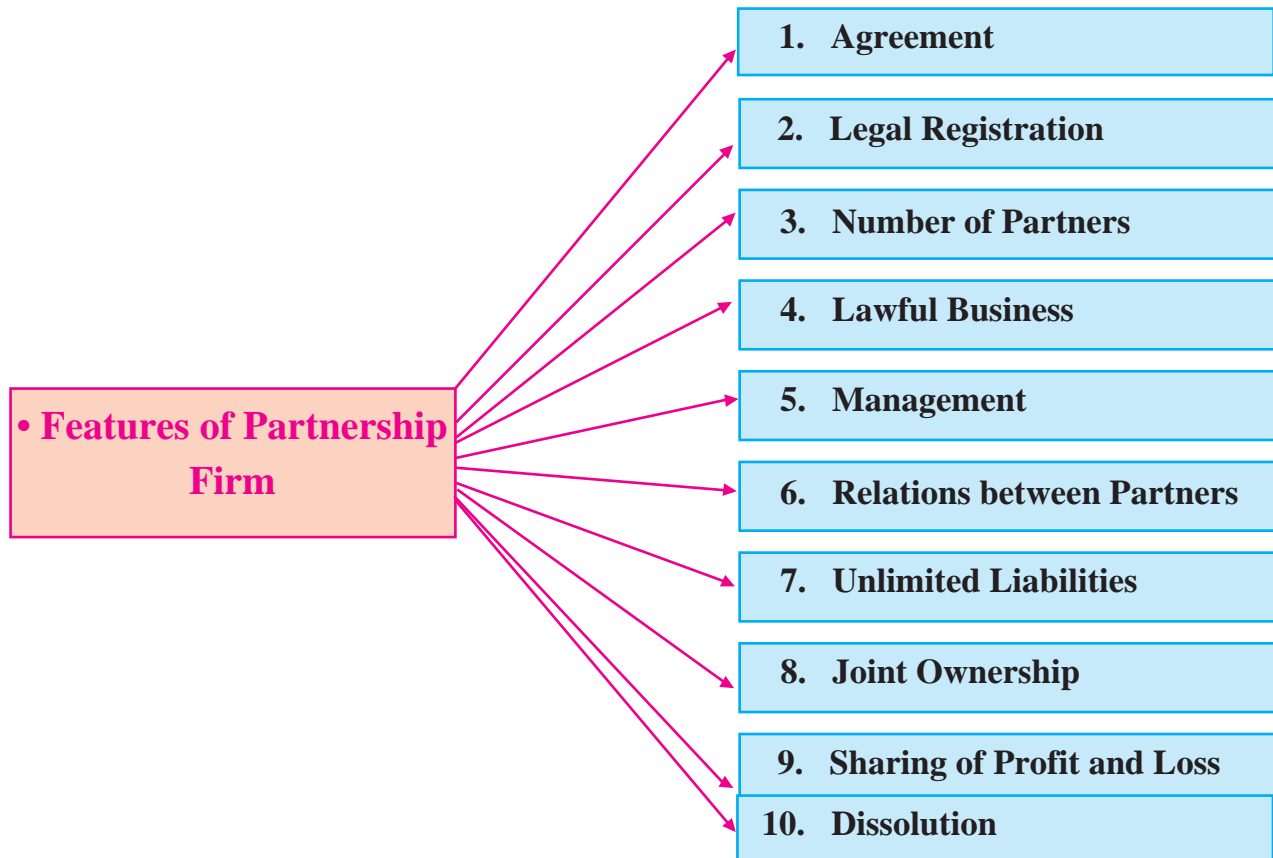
• Features of Partnership Firm

1. Agreement

2. Legal Registration

3. Number of Partners

4. Lawful Business

5. Management

6. Relations between Partners

7. Unlimited Liabilities

8. Joint Ownership

9. Sharing of Profit and Loss

10. Dissolution